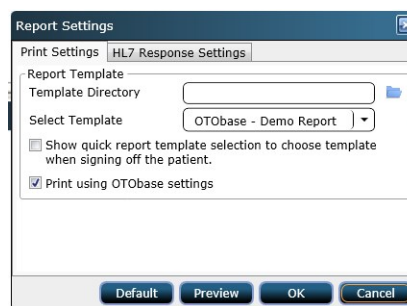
Report Settings

Print Settings | HL7 Response Settings

Report Template

Template Directory

Select Template
OTObase - Demo Report

Show quick report template selection to choose template when signing off the patient.

Print using OTObase settings

Default
Preview
OK
Cancel